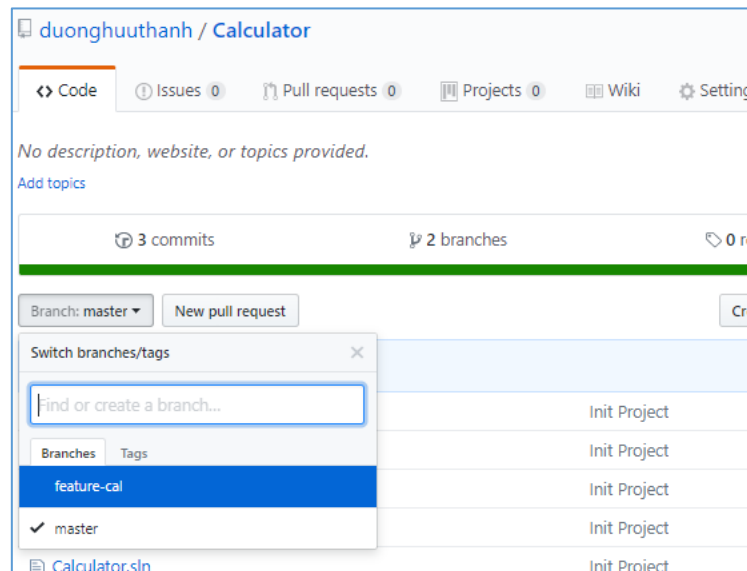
duonghuuthanh / Calculator

<> Code
Issues 0
Pull requests 0
Projects 0
Wiki
Settin

No description, website, or topics provided.
Add topics

3 commits
2 branches
0 r

Branch: master
New pull request
Cr

Switch branches/tags
Find or create a branch...
Branches
Tags
feature-cal
✔ master

Init Project
Init Project
Init Project
Init Project
Calculator.sln
Init Project